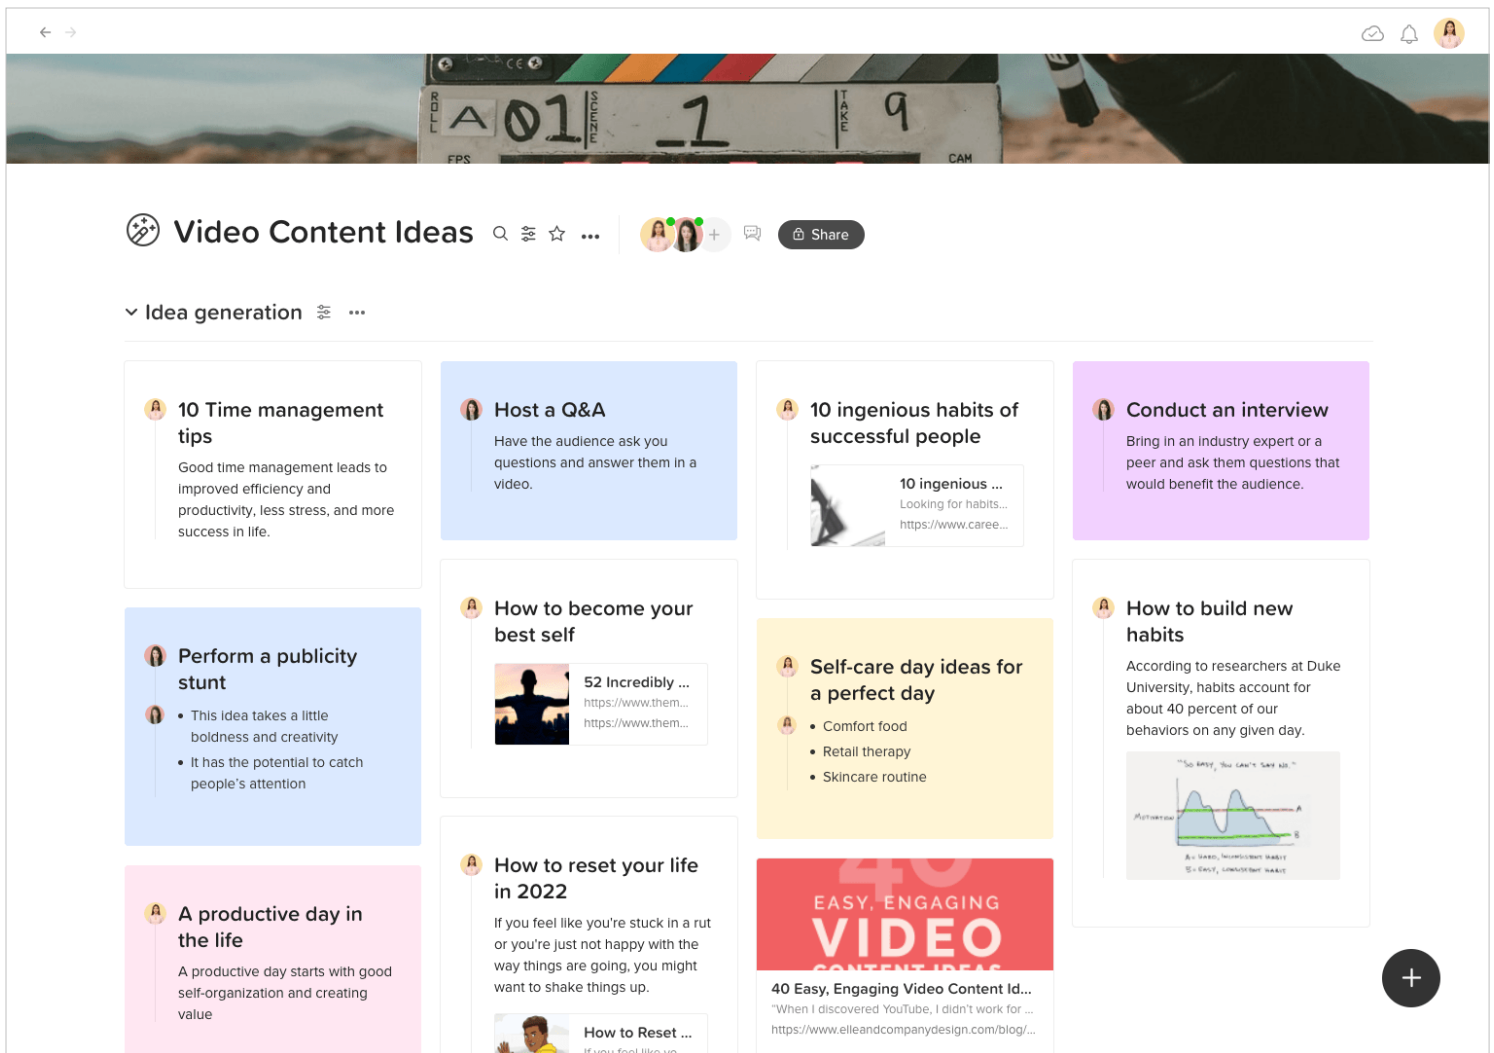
Video Content Ideas

Share

Idea generation

10 Time management tips

Good time management leads to improved efficiency and productivity, less stress, and more success in life.

Perform a publicity stunt

- This idea takes a little boldness and creativity
- It has the potential to catch people's attention

A productive day in the life

A productive day starts with good self-organization and creating value

Host a Q&A

Have the audience ask you questions and answer them in a video.

How to become your best self

52 Incredibly ...
https://www.them...
https://www.them...

How to reset your life in 2022

If you feel like you're stuck in a rut or you're just not happy with the way things are going, you might want to shake things up.

How to Reset ...
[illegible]

10 ingenious habits of successful people

10 ingenious ...
Looking for habits...
https://www.caree...

Self-care day ideas for a perfect day

- Comfort food
- Retail therapy
- Skincare routine

EASY, ENGAGING VIDEO

40 Easy, Engaging Video Content Id...
"When I discovered YouTube, I didn't work for ...
https://www.elleandcompanydesign.com/blog/...

Conduct an interview

Bring in an industry expert or a peer and ask them questions that would benefit the audience.

How to build new habits

According to researchers at Duke University, habits account for about 40 percent of our behaviors on any given day.

"So easy, you can't say no."
Motivation
A
B
A: Hard, inconsistent habit
B: Easy, consistent habit